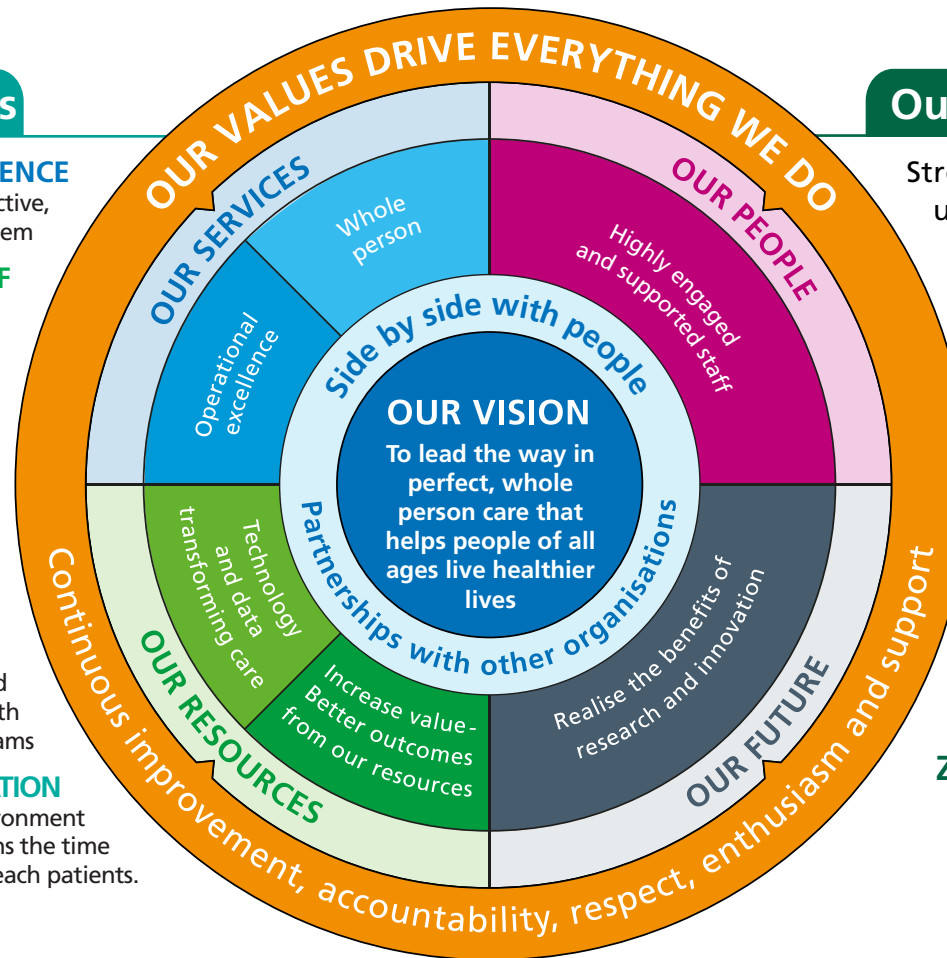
s

ENCE
ctive,
em

F

d
th
ams

TION
onment
ns the time
each patients.

OUR VALUES DRIVE EVERYTHING WE DO

OUR SERVICES

Whole person

Operational excellence

OUR PEOPLE

Highly engaged and supported staff

Side by side with people

OUR VISION

To lead the way in perfect, whole person care that helps people of all ages live healthier lives

Partnerships with other organisations

Technology and data transforming care

OUR RESOURCES

Increase value - Better outcomes from our resources

Realise the benefits of research and innovation

OUR FUTURE

Continuous improvement, accountability, respect, enthusiasm and support

Ou

Stre
u

Z